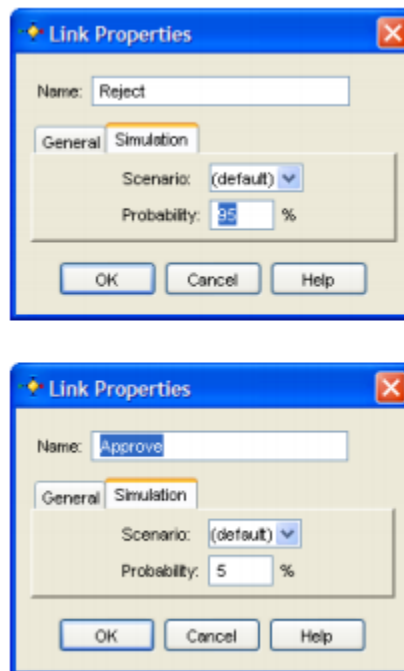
Link Properties

Name: Reject

General Simulation

Scenario: (default)

Probability: 95 %

OK Cancel Help

Link Properties

Name: Approve

General Simulation

Scenario: (default)

Probability: 5 %

OK Cancel Help